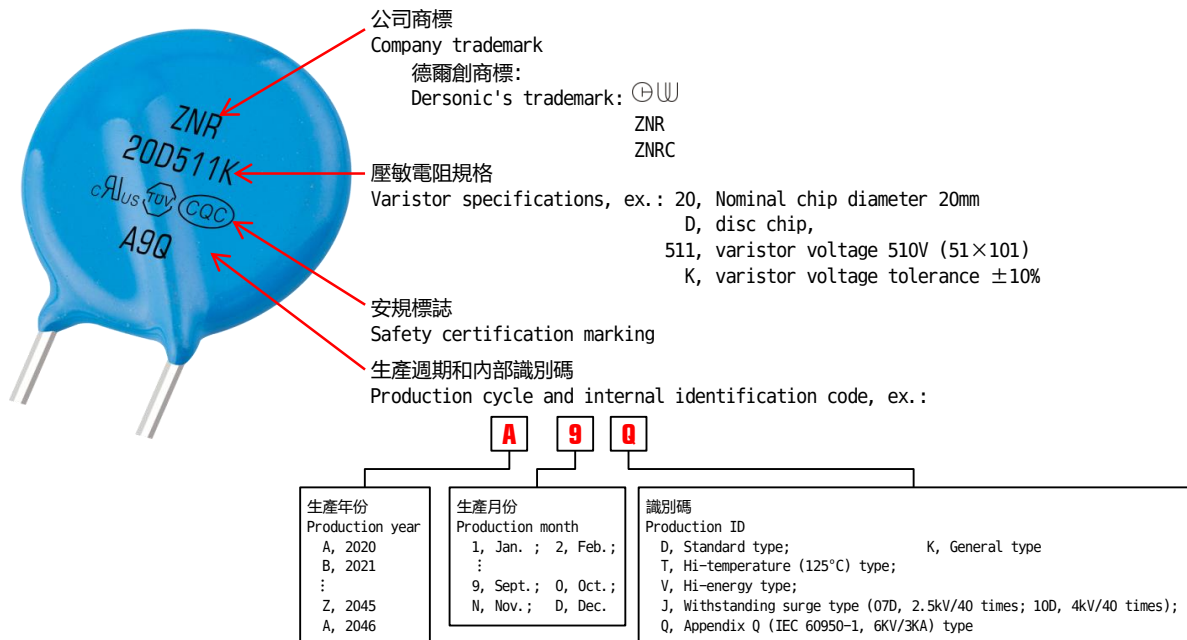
ZNR
20D511K
c US
TÜV
CQC
A9Q

公司商標
Company trademark
德爾創商標:
Dersonic's trademark:
ZNR
ZNRC

壓敏電阻規格
Varistor specifications, ex.: 20, Nominal chip diameter 20mm
D, disc chip,
511, varistor voltage 510V (51×101)
K, varistor voltage tolerance ±10%

安規標誌
Safety certification marking

生產週期和內部識別碼
Production cycle and internal identification code, ex.:

A 9 Q

生產年份
Production year
A, 2020
B, 2021
⋮
Z, 2045
A, 2046

生產月份
Production month
1, Jan. ; 2, Feb.;
⋮
9, Sept.; O, Oct.;
N, Nov.; D, Dec.

識別碼
Production ID
D, Standard type; K, General type
T, Hi-temperature (125°C) type;
V, Hi-energy type;
J, Withstanding surge type (07D, 2.5kV/40 times; 10D, 4kV/40 times);
Q, Appendix Q (IEC 60950-1, 6KV/3KA) type